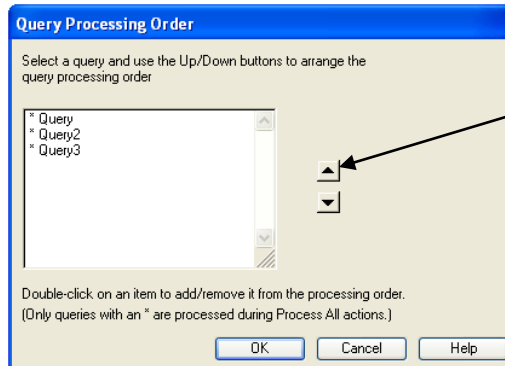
Query Processing Order

Select a query and use the Up/Down buttons to arrange the query processing order

* Query
* Query2
* Query3

Double-click on an item to add/remove it from the processing order.
(Only queries with an * are processed during Process All actions.)

OK
Cancel
Help